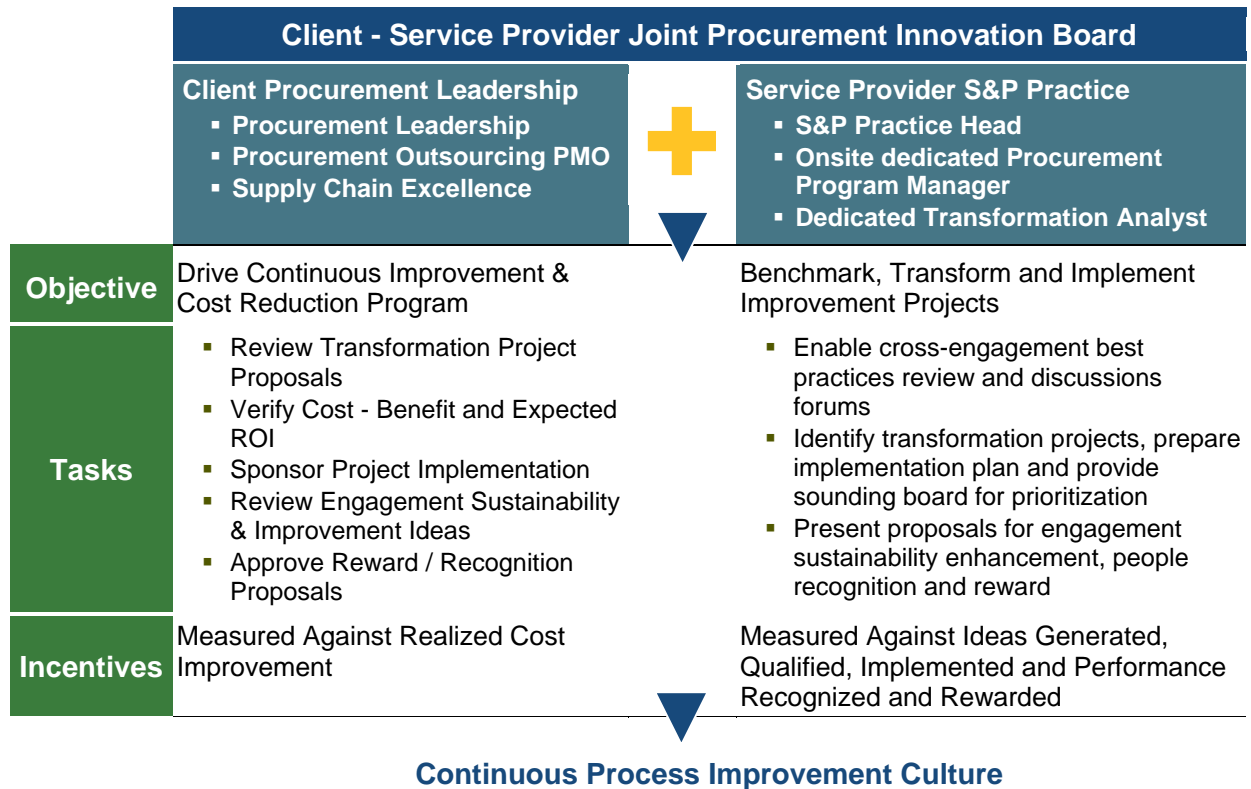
Client - Service Provider Joint Procurement Innovation Board

Client Procurement Leadership
- Procurement Leadership
- Procurement Outsourcing PMO
- Supply Chain Excellence

Service Provider S&P Practice
- S&P Practice Head
- Onsite dedicated Procurement Program Manager
- Dedicated Transformation Analyst

| | | |
|---|---|---|
| Objective | Drive Continuous Improvement & Cost Reduction Program | Benchmark, Transform and Implement Improvement Projects |
| Tasks | - Review Transformation Project Proposals<br>- Verify Cost - Benefit and Expected ROI<br>- Sponsor Project Implementation<br>- Review Engagement Sustainability & Improvement Ideas<br>- Approve Reward / Recognition Proposals | - Enable cross-engagement best practices review and discussions forums<br>- Identify transformation projects, prepare implementation plan and provide sounding board for prioritization<br>- Present proposals for engagement sustainability enhancement, people recognition and reward |
| Incentives | Measured Against Realized Cost Improvement | Measured Against Ideas Generated, Qualified, Implemented and Performance Recognized and Rewarded |

Continuous Process Improvement Culture